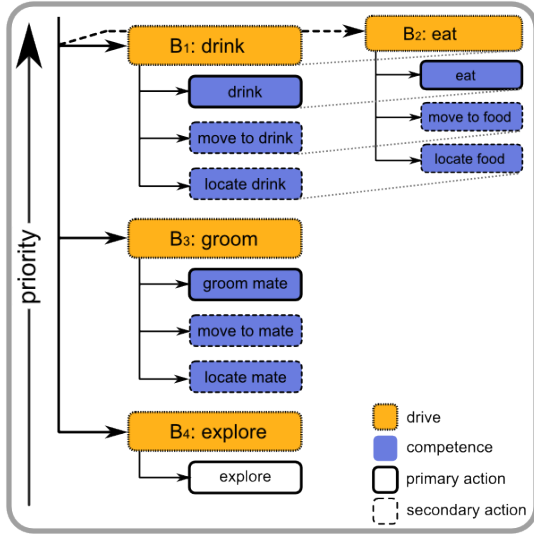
priority

B$_1$: drink

B$_2$: eat

drink

move to drink

locate drink

eat

move to food

locate food

B$_3$: groom

groom mate

move to mate

locate mate

B$_4$: explore

explore

drive

competence

primary action

secondary action